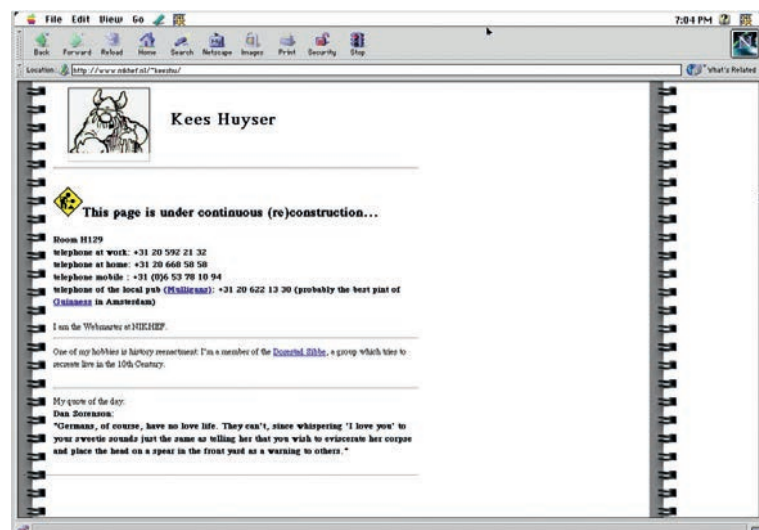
File Edit View Go

7:04 PM

Back Forward Reload Home Search Netscape Images Print Security Stop

Location: http://www.nikhef.nl/~keeshu/

What's Related

Kees Huyser

This page is under continuous (re)construction...

Room H129
telephone at work: +31 20 592 21 32
telephone at home: +31 20 668 58 58
telephone mobile : +31 (0)6 53 78 10 94
telephone of the local pub (Mulligans): +31 20 622 13 30 (probably the best pint of Guinness in Amsterdam)

I am the Webmaster at NIKHEF.

One of my hobbies is history reenactment: I'm a member of the Dwerstal Sibbe, a group which tries to recreate live in the 10th Century.

My quote of the day:
Dan Sorenson:
"Germans, of course, have no love life. They can't, since whispering 'I love you' to your sweetie sounds just the same as telling her that you wish to eviscerate her corpse and place the head on a spear in the front yard as a warning to others."